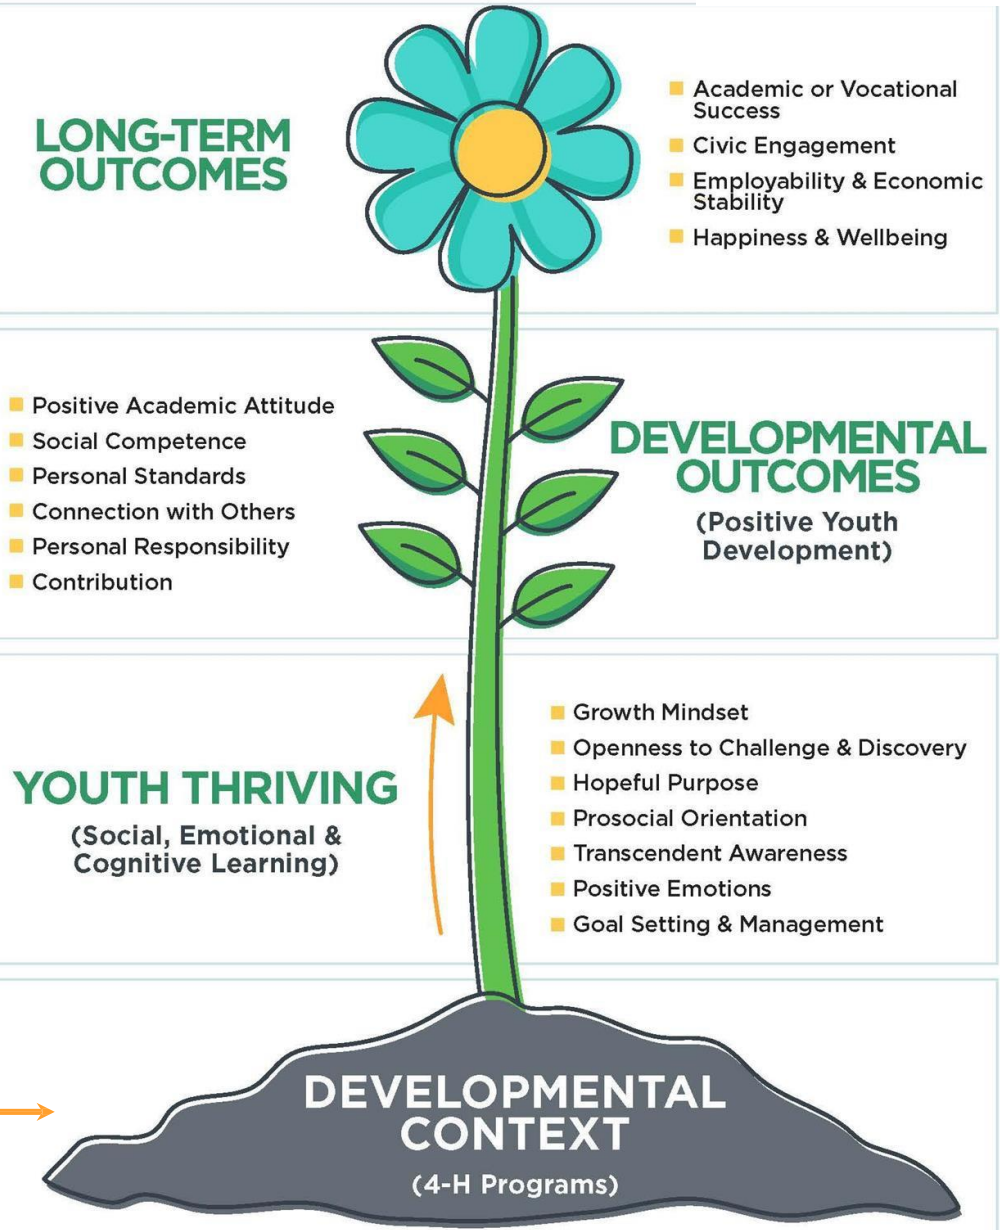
LONG-TERM OUTCOMES

- Academic or Vocational Success
- Civic Engagement
- Employability & Economic Stability
- Happiness & Wellbeing

- Positive Academic Attitude
- Social Competence
- Personal Standards
- Connection with Others
- Personal Responsibility
- Contribution

DEVELOPMENTAL OUTCOMES
(Positive Youth Development)

YOUTH THRIVING
(Social, Emotional & Cognitive Learning)

- Growth Mindset
- Openness to Challenge & Discovery
- Hopeful Purpose
- Prosocial Orientation
- Transcendent Awareness
- Positive Emotions
- Goal Setting & Management

DEVELOPMENTAL CONTEXT
(4-H Programs)